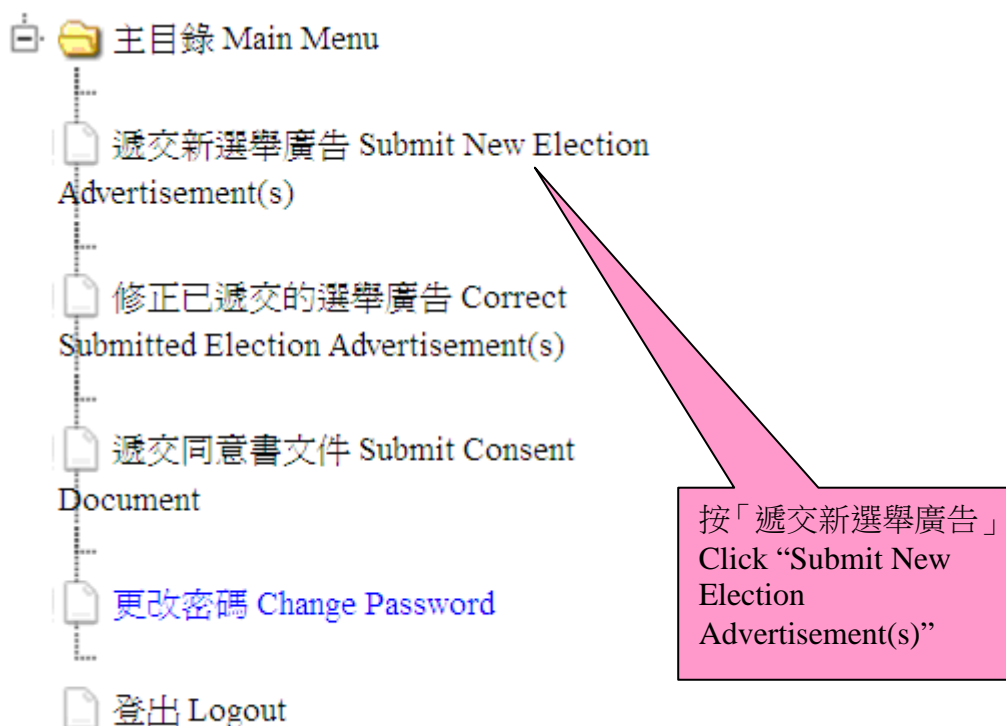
主目錄 Main Menu

遞交新選舉廣告 Submit New Election Advertisement(s)

修正已遞交的選舉廣告 Correct Submitted Election Advertisement(s)

遞交同意書文件 Submit Consent Document

更改密碼 Change Password

登出 Logout

按「遞交新選舉廣告」 Click “Submit New Election Advertisement(s)”